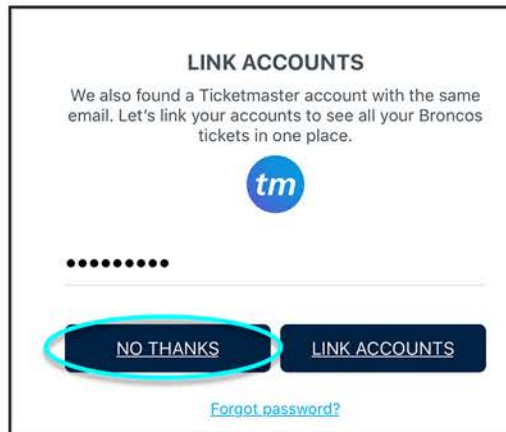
LINK ACCOUNTS

We also found a Ticketmaster account with the same email. Let's link your accounts to see all your Broncos tickets in one place.

tm

•••••••••

NO THANKS

LINK ACCOUNTS

Forgot password?